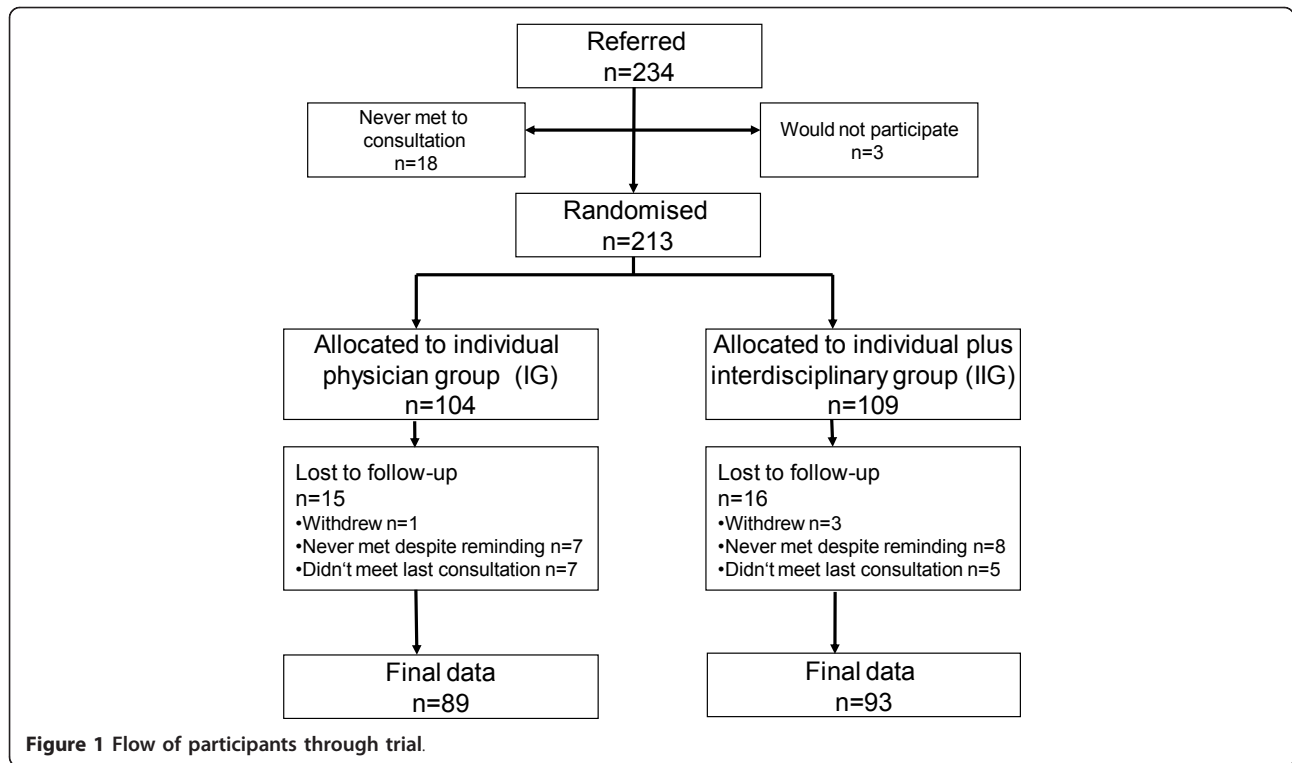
Referred
n=234

Never met to consultation
n=18

Would not participate
n=3

Randomised
n=213

Allocated to individual physician group (IG)
n=104

Allocated to individual plus interdisciplinary group (IIG)
n=109

Lost to follow-up
n=15
•Withdrew n=1
•Never met despite reminding n=7
•Didn't meet last consultation n=7

Lost to follow-up
n=16
•Withdrew n=3
•Never met despite reminding n=8
•Didn't meet last consultation n=5

Final data
n=89

Final data
n=93

**Figure 1 Flow of participants through trial**.